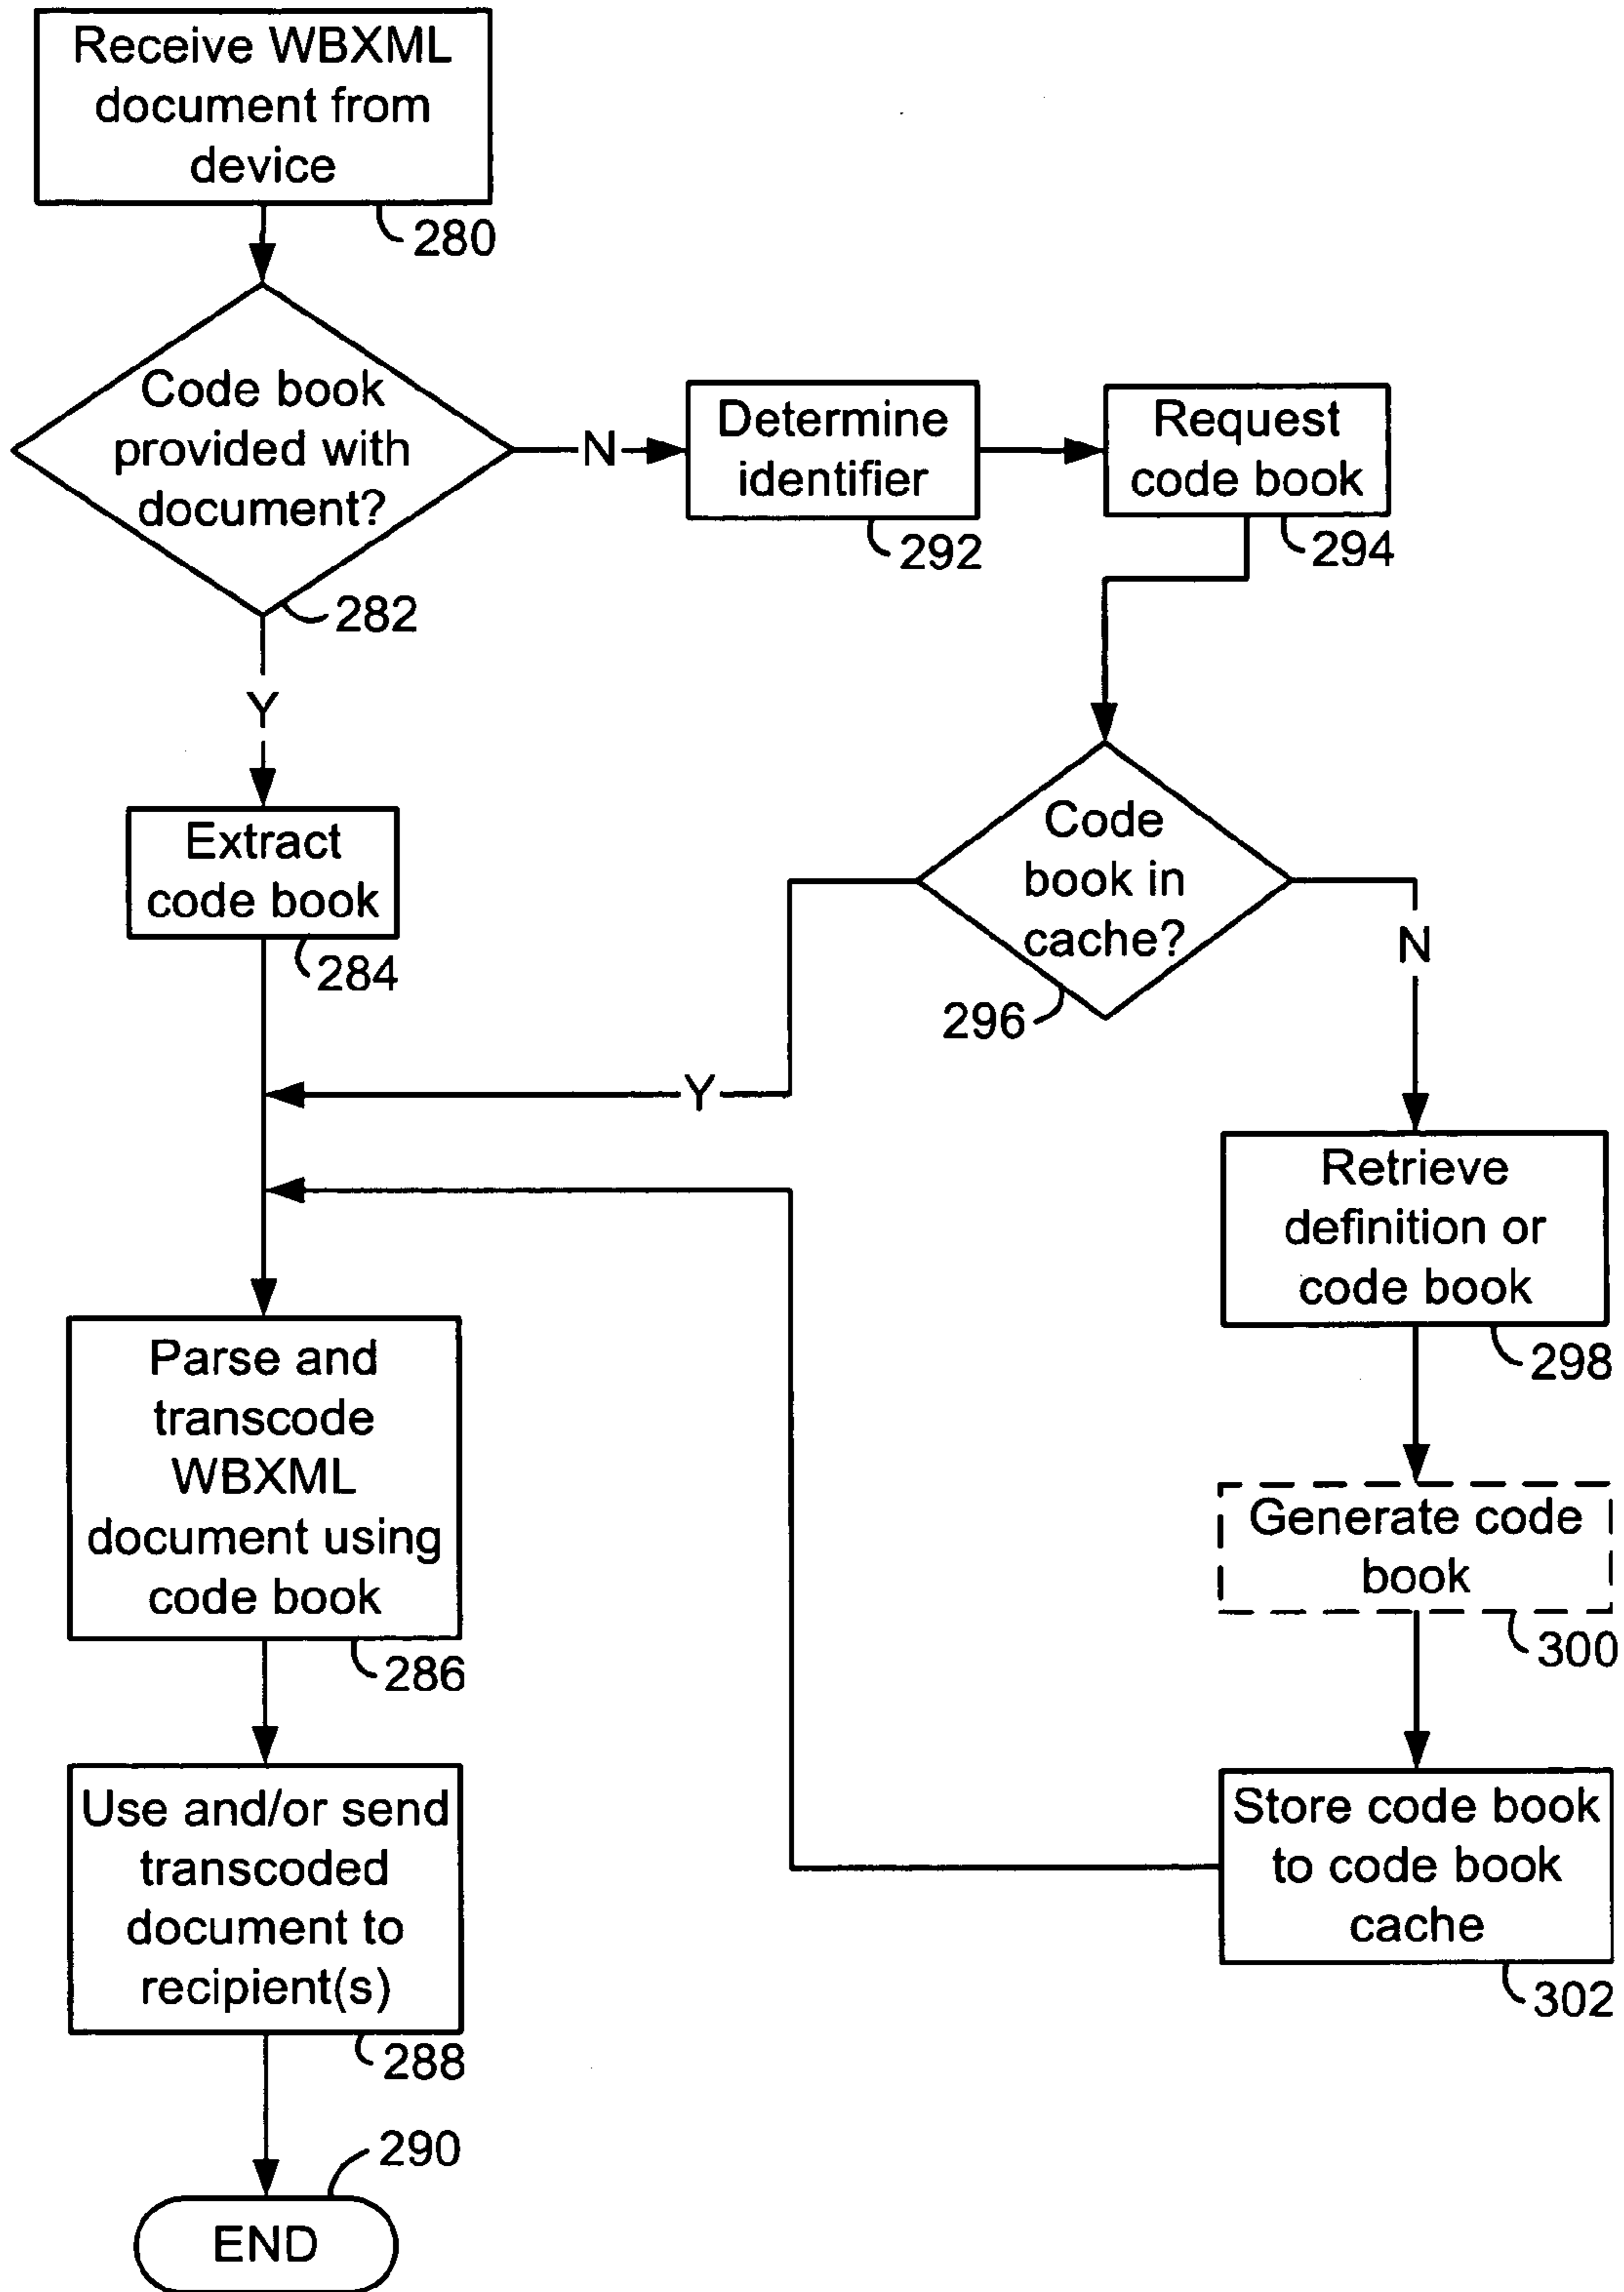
Receive WBXML document from device

280

Code book provided with document?

282

N

Determine identifier

292

Request code book

294

Y

Extract code book

284

Code book in cache?

296

N

Y

Retrieve definition or code book

298

Generate code book

300

Parse and transcode WBXML document using code book

286

Store code book to code book cache

302

Use and/or send transcoded document to recipient(s)

288

290

END